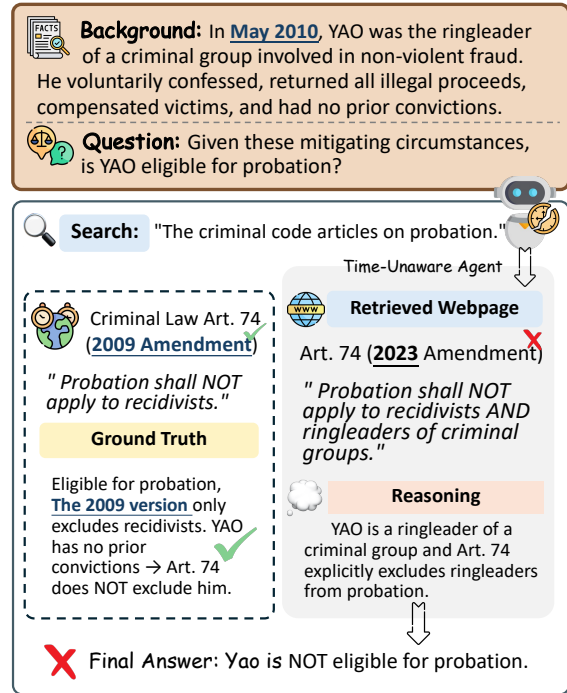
FACTS

**Background:** In **May 2010**, YAO was the ringleader of a criminal group involved in non-violent fraud. He voluntarily confessed, returned all illegal proceeds, compensated victims, and had no prior convictions.

**Question:** Given these mitigating circumstances, is YAO eligible for probation?

**Search:** "The criminal code articles on probation."

Time-Unaware Agent

Criminal Law Art. 74 (**2009 Amendment**)

*" Probation shall NOT apply to recidivists."*

**Ground Truth**

Eligible for probation, **The 2009 version** only excludes recidivists. YAO has no prior convictions → Art. 74 does NOT exclude him.

WWW

**Retrieved Webpage**

Art. 74 (**2023** Amendment)

*" Probation shall NOT apply to recidivists AND ringleaders of criminal groups."*

**Reasoning**

YAO is a ringleader of a criminal group and Art. 74 explicitly excludes ringleaders from probation.

Final Answer: Yao is NOT eligible for probation.